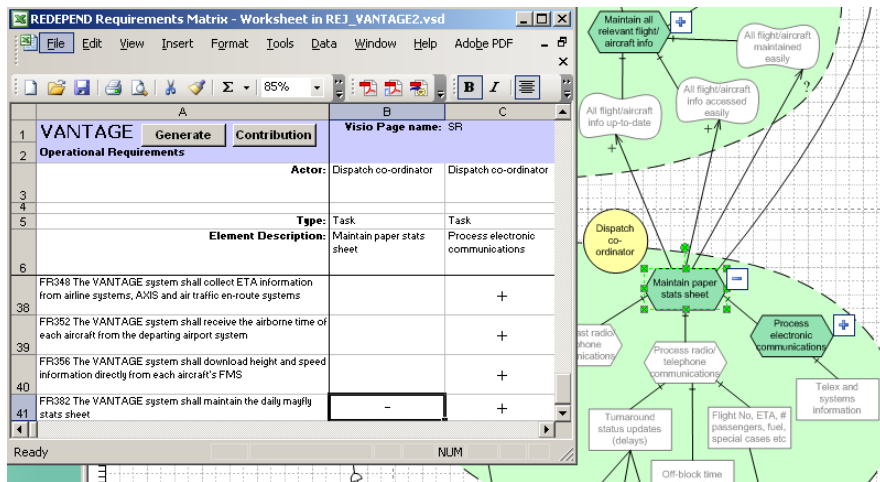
REDEPEND Requirements Matrix - Worksheet in REJ_VANTAGE2.vsd

File Edit View Insert Format Tools Data Window Help Adobe PDF

85%

B I

| | A | B | C |
|---|---|---|---|
| 1 | VANTAGE Generate Contribution | Visio Page name: | SR |
| 2 | Operational Requirements | | |
| 3 | Actor: | Dispatch co-ordinator | Dispatch co-ordinator |
| 4 | | | |
| 5 | Type: | Task | Task |
| 6 | Element Description: | Maintain paper stats sheet | Process electronic communications |
| 38 | FR348 The VANTAGE system shall collect ETA information from airline systems, AXIS and air traffic en-route systems | | + |
| 39 | FR352 The VANTAGE system shall receive the airborne time of each aircraft from the departing airport system | | + |
| 40 | FR356 The VANTAGE system shall download height and speed information directly from each aircraft's FMS | | + |
| 41 | FR382 The VANTAGE system shall maintain the daily mayfly stats sheet | - | + |

Ready NUM

Maintain all relevant flight/aircraft info

All flight/aircraft maintained easily

All flight/aircraft info accessed easily

All flight/aircraft info up-to-date

?

Dispatch co-ordinator

Maintain paper stats sheet

Process electronic communications

ast radio/ phone nications

Process radio/ telephone communications

Telex and systems information

Turnaround status updates (delays)

Flight No, ETA, # passengers, fuel, special cases etc

Off-block time